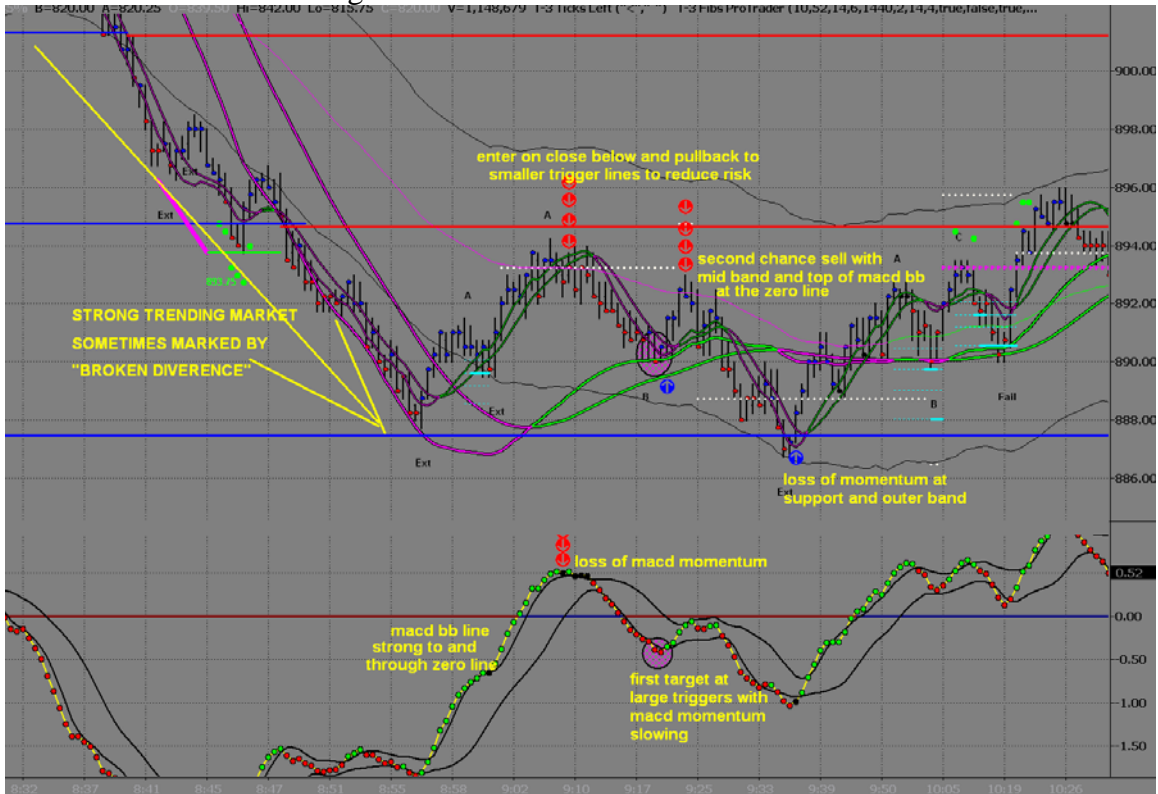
B=820.00 A=820.25 O=839.50 Hi=842.00 Lo=815.75 C=820.00 V=1,148,879 T-3 Ticks Left ("<", "") T-3 Fibs ProTrader (10,52,14,6,1440,2,14,4,true,false,true,...

900.00
898.00
896.00
894.00
892.00
890.00
888.00
886.00

Ext
Ext
893.75
STRONG TRENDING MARKET SOMETIMES MARKED BY "BROKEN DIVERENCE"

Ext
A
Ext

enter on close below and pullback to smaller trigger lines to reduce risk

A

second chance sell with mid band and top of macd bb at the zero line

B

A

C

B

Fail

loss of momentum at support and outer band

Ext

loss of macd momentum

macd bb line strong to and through zero line

first target at large triggers with macd momentum slowing

0.52
0.00
-0.50
-1.00
-1.50

8:32 8:37 8:41 8:45 8:47 8:51 8:55 8:58 9:02 9:10 9:17 9:25 9:33 9:39 9:50 10:05 10:19 10:26